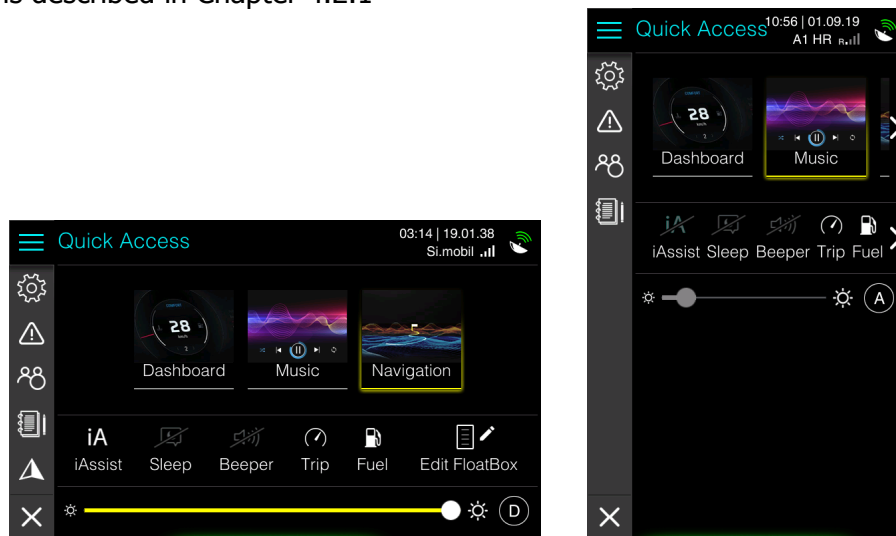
as described in Chapter 4.2.1

Quick Access 03:14 | 19.01.38 Si.mobil

28

Dashboard Music Navigation

iA iAssist Sleep Beeper Trip Fuel Edit FloatBox

D

Quick Access 10:56 | 01.09.19 A1 HR

28

Dashboard Music

iA iAssist Sleep Beeper Trip Fuel

A